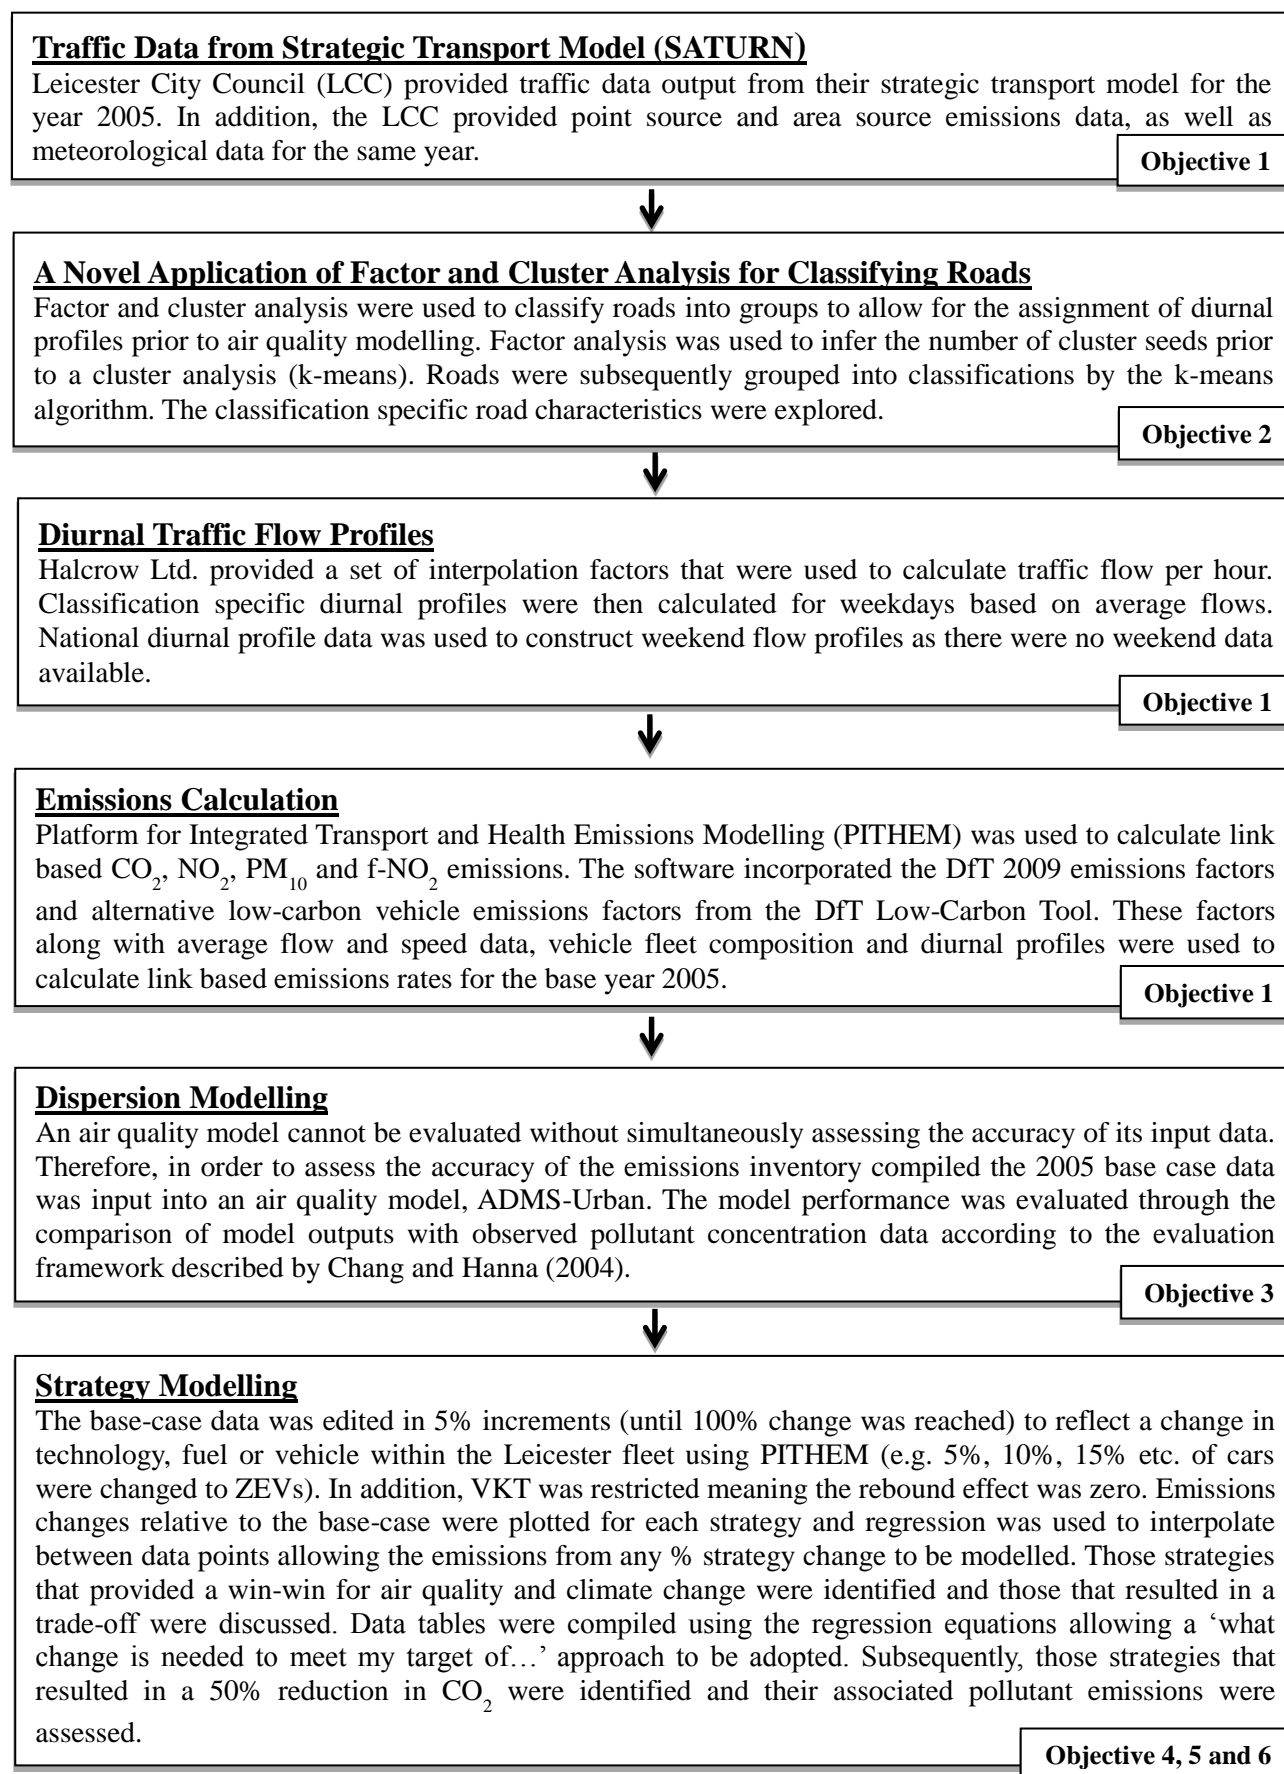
**Traffic Data from Strategic Transport Model (SATURN)**
Leicester City Council (LCC) provided traffic data output from their strategic transport model for the year 2005. In addition, the LCC provided point source and area source emissions data, as well as meteorological data for the same year.

**Objective 1**

**A Novel Application of Factor and Cluster Analysis for Classifying Roads**
Factor and cluster analysis were used to classify roads into groups to allow for the assignment of diurnal profiles prior to air quality modelling. Factor analysis was used to infer the number of cluster seeds prior to a cluster analysis (k-means). Roads were subsequently grouped into classifications by the k-means algorithm. The classification specific road characteristics were explored.

**Objective 2**

**Diurnal Traffic Flow Profiles**
Halcrow Ltd. provided a set of interpolation factors that were used to calculate traffic flow per hour. Classification specific diurnal profiles were then calculated for weekdays based on average flows. National diurnal profile data was used to construct weekend flow profiles as there were no weekend data available.

**Objective 1**

**Emissions Calculation**
Platform for Integrated Transport and Health Emissions Modelling (PITHEM) was used to calculate link based $CO_2$, $NO_2$, $PM_{10}$ and f-$NO_2$ emissions. The software incorporated the DfT 2009 emissions factors and alternative low-carbon vehicle emissions factors from the DfT Low-Carbon Tool. These factors along with average flow and speed data, vehicle fleet composition and diurnal profiles were used to calculate link based emissions rates for the base year 2005.

**Objective 1**

**Dispersion Modelling**
An air quality model cannot be evaluated without simultaneously assessing the accuracy of its input data. Therefore, in order to assess the accuracy of the emissions inventory compiled the 2005 base case data was input into an air quality model, ADMS-Urban. The model performance was evaluated through the comparison of model outputs with observed pollutant concentration data according to the evaluation framework described by Chang and Hanna (2004).

**Objective 3**

**Strategy Modelling**
The base-case data was edited in 5% increments (until 100% change was reached) to reflect a change in technology, fuel or vehicle within the Leicester fleet using PITHEM (e.g. 5%, 10%, 15% etc. of cars were changed to ZEVs). In addition, VKT was restricted meaning the rebound effect was zero. Emissions changes relative to the base-case were plotted for each strategy and regression was used to interpolate between data points allowing the emissions from any % strategy change to be modelled. Those strategies that provided a win-win for air quality and climate change were identified and those that resulted in a trade-off were discussed. Data tables were compiled using the regression equations allowing a 'what change is needed to meet my target of…' approach to be adopted. Subsequently, those strategies that resulted in a 50% reduction in $CO_2$ were identified and their associated pollutant emissions were assessed.

**Objective 4, 5 and 6**